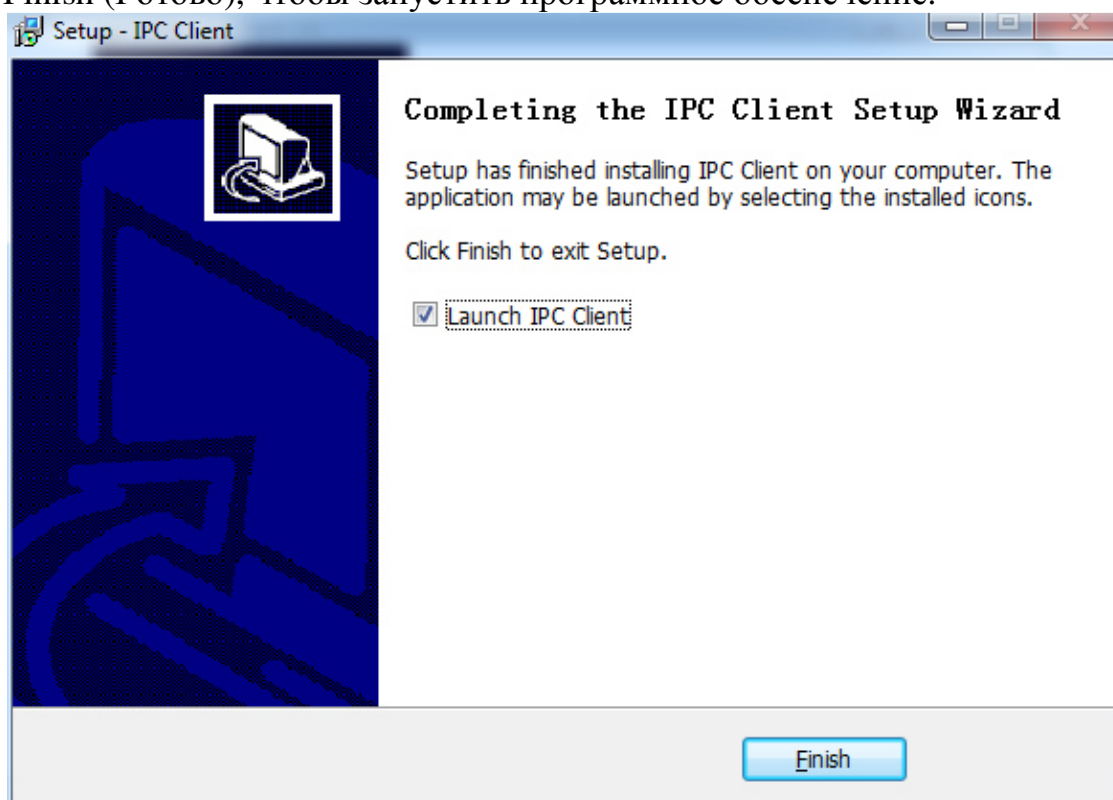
Finish (Готово), чтобы запустить программное обеспечение.

Setup - IPC Client

Completing the IPC Client Setup Wizard

Setup has finished installing IPC Client on your computer. The application may be launched by selecting the installed icons.

Click Finish to exit Setup.

Launch IPC Client

Finish